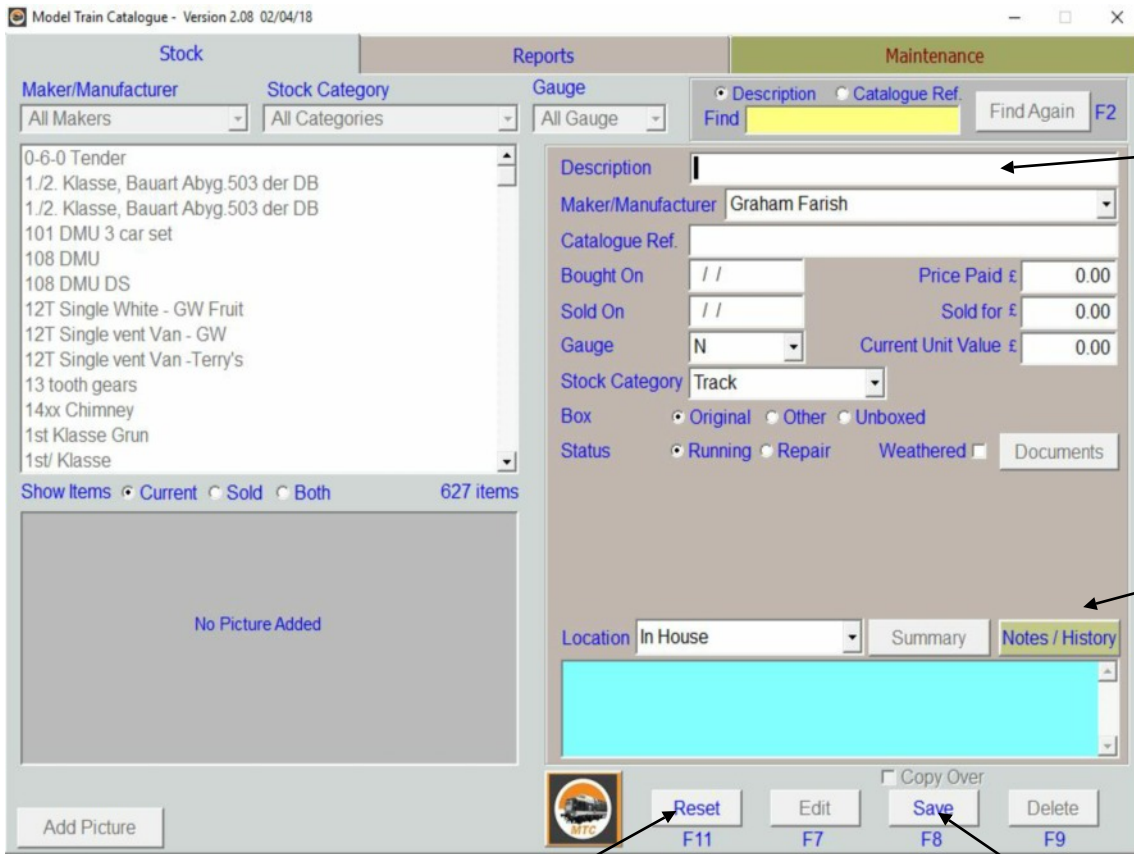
Model Train Catalogue - Version 2.08 02/04/18

Stock
Reports
Maintenance

Maker/Manufacturer
All Makers
Stock Category
All Categories
Gauge
All Gauge
Description
Catalogue Ref.
Find
Find Again
F2

0-6-0 Tender
1./2. Klasse, Bauart Abyg.503 der DB
1./2. Klasse, Bauart Abyg.503 der DB
101 DMU 3 car set
108 DMU
108 DMU DS
12T Single White - GW Fruit
12T Single vent Van - GW
12T Single vent Van -Terry's
13 tooth gears
14xx Chimney
1st Klasse Grun
1st/ Klasse

Show Items Current Sold Both
627 items

No Picture Added

Add Picture

Description
Maker/Manufacturer Graham Farish
Catalogue Ref.
Bought On / /
Price Paid £ 0.00
Sold On / /
Sold for £ 0.00
Gauge N
Current Unit Value £ 0.00
Stock Category Track
Box Original Other Unboxed
Status Running Repair
Weathered
Documents

Location In House
Summary
Notes / History

Copy Over
MTC
Reset F11
Edit F7
Save F8
Delete F9